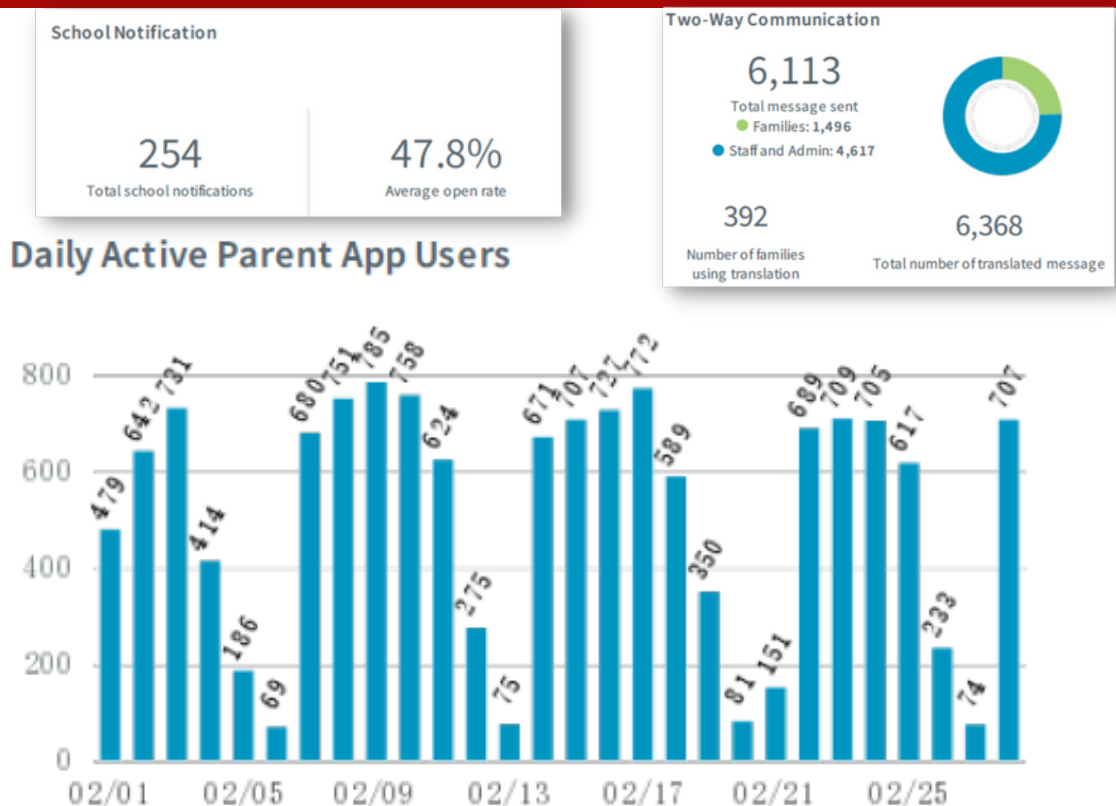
School Notification

254
Total school notifications

47.8%
Average open rate

Two-Way Communication

6,113
Total message sent
Families: 1,496
Staff and Admin: 4,617

392
Number of families using translation

6,368
Total number of translated message

Daily Active Parent App Users

800
600
400
200
0

479 642 731 414 186 69 680 751 785 758 624 275 75 671 707 727 772 589 350 81 151 689 709 705 617 233 74 707

02/01 02/05 02/09 02/13 02/17 02/21 02/25